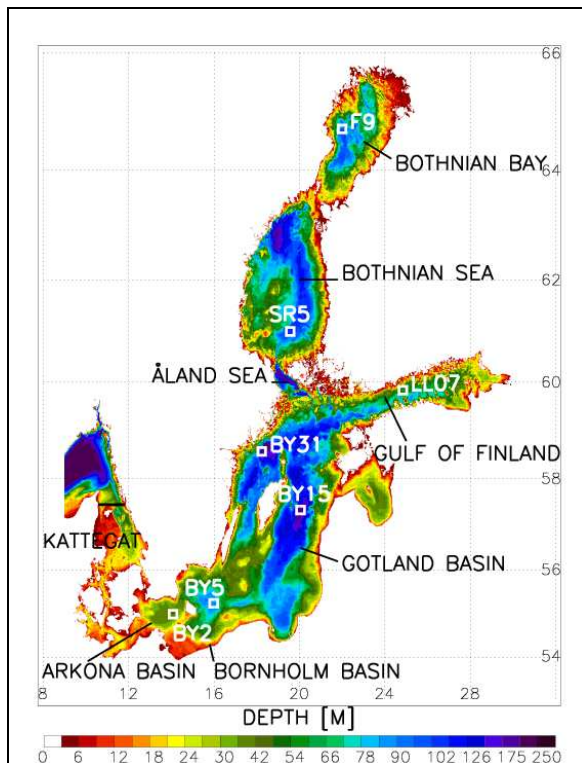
66
F9
BOTHNIAN BAY
64
BOTHNIAN SEA
62
SR5
ÅLAND SEA
60
LL07
BY31
GULF OF FINLAND
58
BY15
KATTEGAT
GOTLAND BASIN
56
BY5
BY2
ARKONA BASIN
BORNHOLM BASIN
54
8
12
16
20
24
28
DEPTH [M]
0 6 12 18 24 30 42 54 66 78 90 102 126 175 250